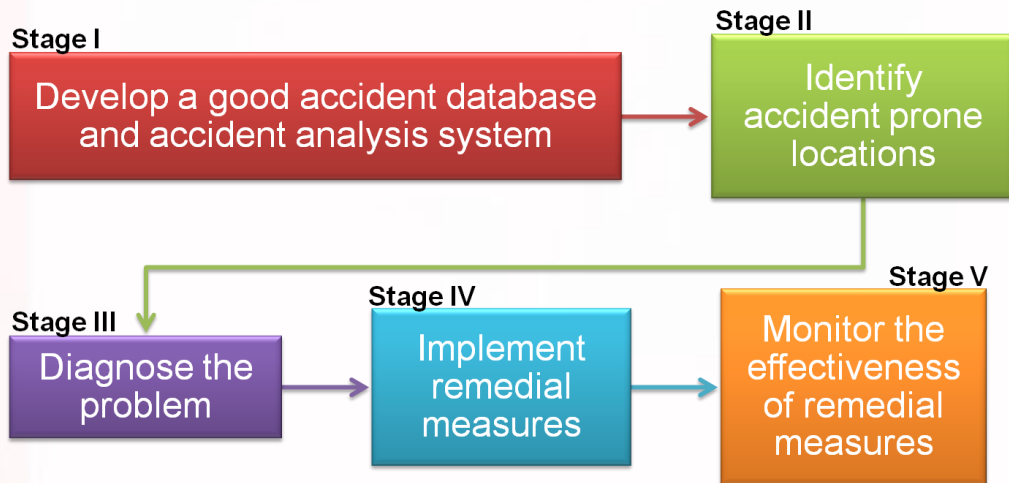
Stage I

Develop a good accident database and accident analysis system

Stage II

Identify accident prone locations

Stage III

Diagnose the problem

Stage IV

Implement remedial measures

Stage V

Monitor the effectiveness of remedial measures